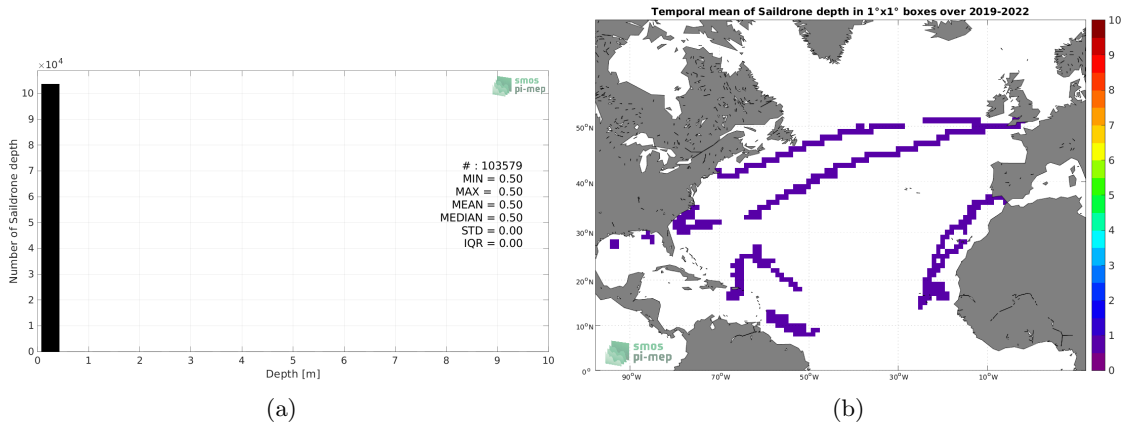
$\times10^4$

smos pi-mep

Number of Saildrone depth

10
9
8
7
6
5
4
3
2
1
0

# : 103579
MIN = 0.50
MAX = 0.50
MEAN = 0.50
MEDIAN = 0.50
STD = 0.00
IQR = 0.00

0 1 2 3 4 5 6 7 8 9 10

Depth [m]

(a)

Temporal mean of Saildrone depth in 1°x1° boxes over 2019-2022

50°N
40°N
30°N
20°N
10°N
0°

90°W 70°W 50°W 30°W 10°W

smos pi-mep

10
9
8
7
6
5
4
3
2
1
0

(b)